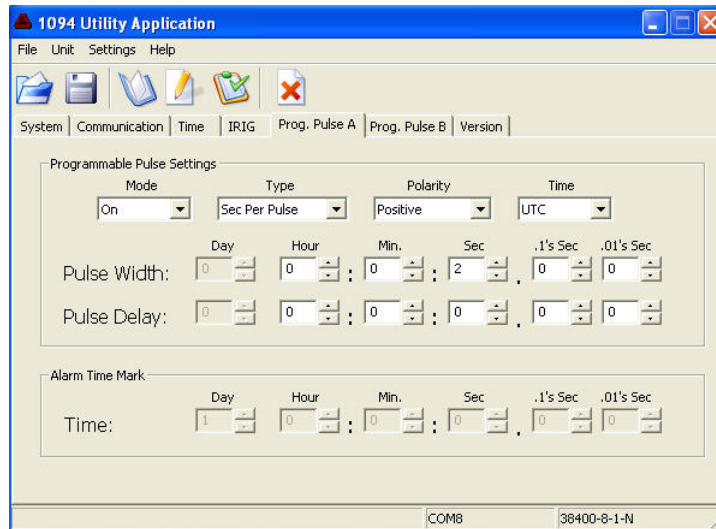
1094 Utility Application

File Unit Settings Help

System | Communication | Time | IRIG | Prog. Pulse A | Prog. Pulse B | Version

Programmable Pulse Settings

Mode
On

Type
Sec Per Pulse

Polarity
Positive

Time
UTC

| | Day | Hour | Min. | Sec | .1's Sec | .01's Sec |
|---|---|---|---|---|---|---|
| Pulse Width: | 0 | 0 | 0 | 2 | 0 | 0 |
| Pulse Delay: | 0 | 0 | 0 | 0 | 0 | 0 |

Alarm Time Mark

| | Day | Hour | Min. | Sec | .1's Sec | .01's Sec |
|---|---|---|---|---|---|---|
| Time: | 1 | 0 | 0 | 0 | 0 | 0 |

COM8 | 38400-8-1-N